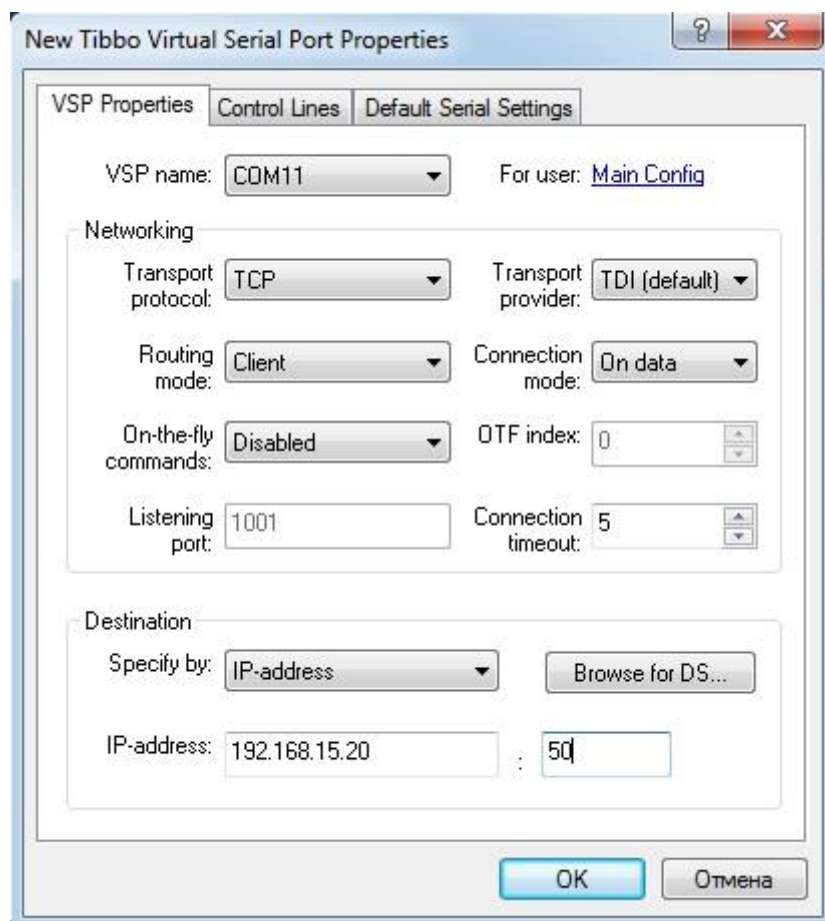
New Tibbo Virtual Serial Port Properties

?
X

VSP Properties | Control Lines | Default Serial Settings

VSP name: COM11

For user: Main Config

Networking

Transport protocol: TCP

Transport provider: TDI (default)

Routing mode: Client

Connection mode: On data

On-the-fly commands: Disabled

OTF index: 0

Listening port: 1001

Connection timeout: 5

Destination

Specify by: IP-address

Browse for DS...

IP-address: 192.168.15.20 : 50

OK

Отмена